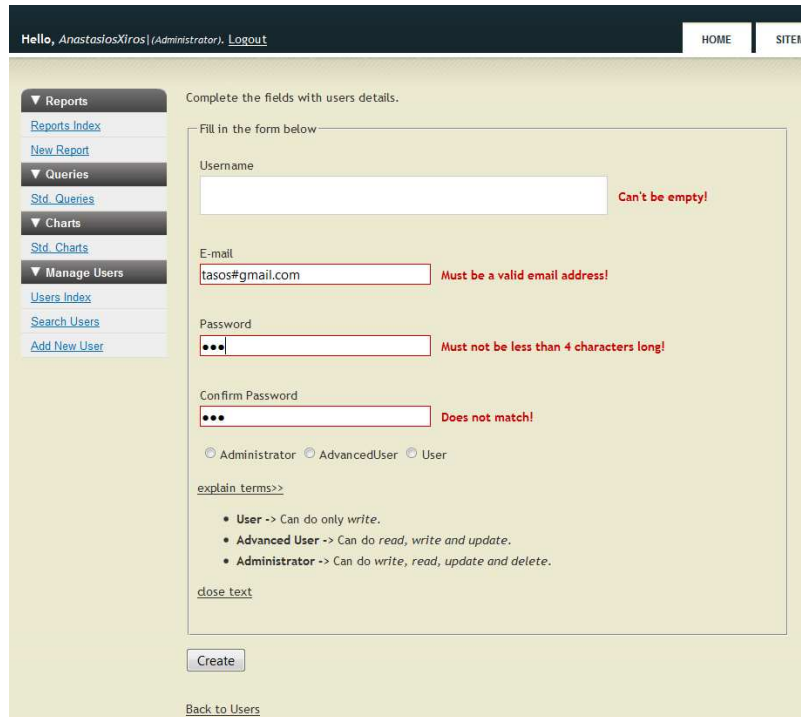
Hello, AnastasiosXiros|(Administrator). Logout

HOME SITEM

▼ Reports
Reports Index
New Report
▼ Queries
Std. Queries
▼ Charts
Std. Charts
▼ Manage Users
Users Index
Search Users
Add New User

Complete the fields with users details.

Fill in the form below

Username

Can't be empty!

E-mail
tasos#gmail.com
Must be a valid email address!

Password
•••
Must not be less than 4 characters long!

Confirm Password
•••
Does not match!

Administrator AdvancedUser User

explain terms>>

- **User ->** Can do only *write*.
- **Advanced User ->** Can do *read, write and update*.
- **Administrator ->** Can do *write, read, update and delete*.

close text

Create

Back to Users